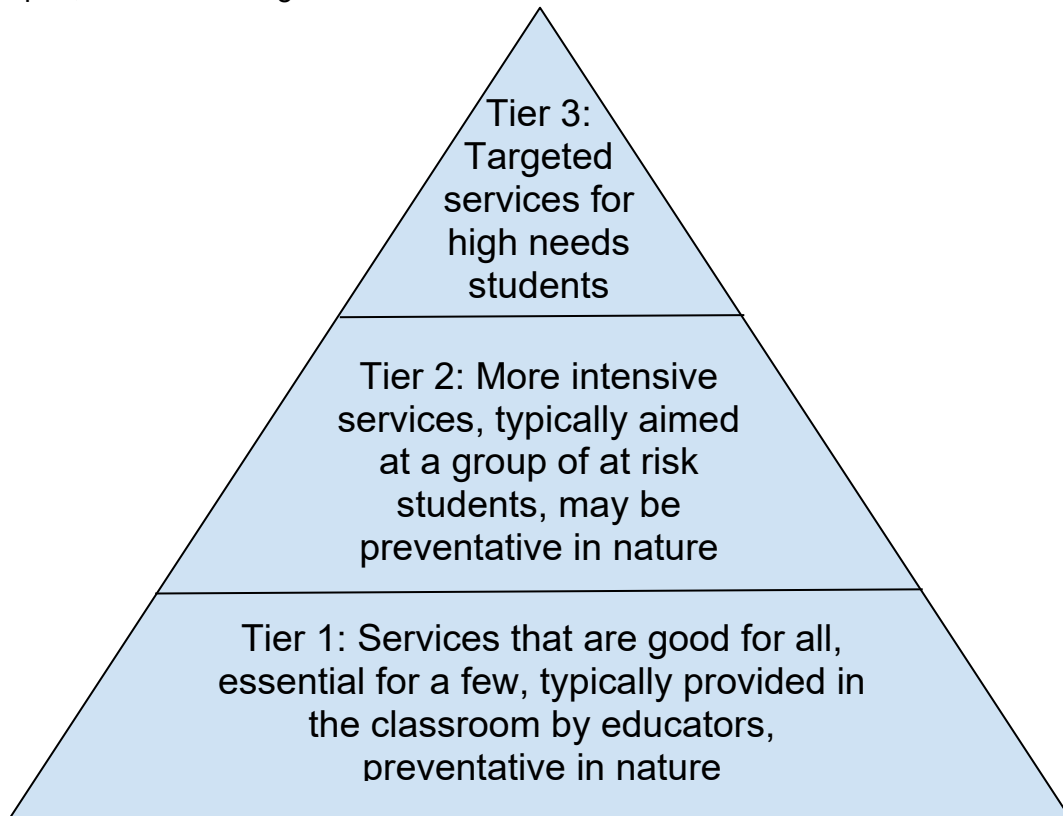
Tier 3: Targeted services for high needs students

Tier 2: More intensive services, typically aimed at a group of at risk students, may be preventative in nature

Tier 1: Services that are good for all, essential for a few, typically provided in the classroom by educators, preventative in nature